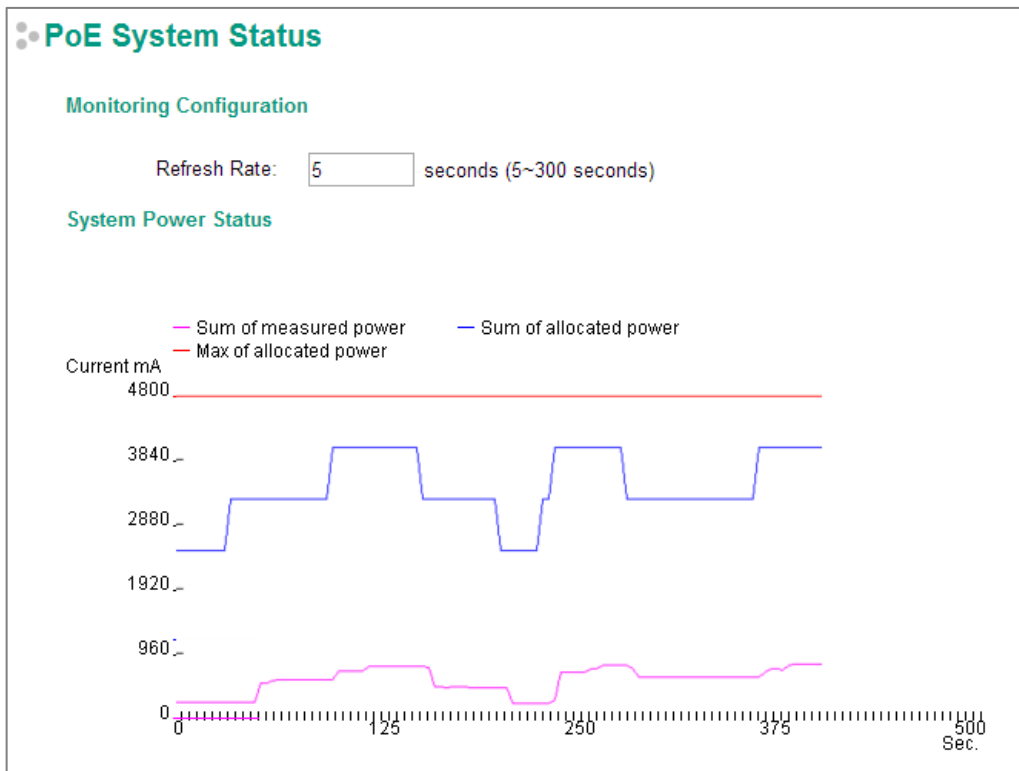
PoE System Status

Monitoring Configuration

Refresh Rate: 5 seconds (5~300 seconds)

System Power Status

Sum of measured power
Sum of allocated power
Max of allocated power

Current mA
4800
3840
2880
1920
960
0
0 125 250 375 500
Sec.